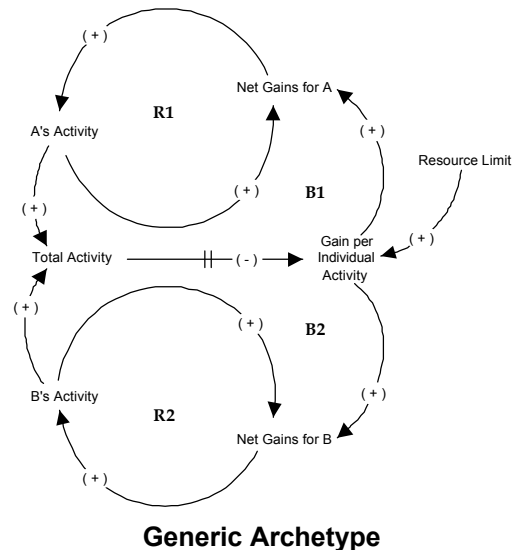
( + )

Net Gains for A

R1

A's Activity

( + )

( + )

B1

Resource Limit

( + )

( + )

Total Activity

( - )

Gain per Individual Activity

( + )

( + )

B2

B's Activity

R2

( + )

Net Gains for B

( + )

Generic Archetype